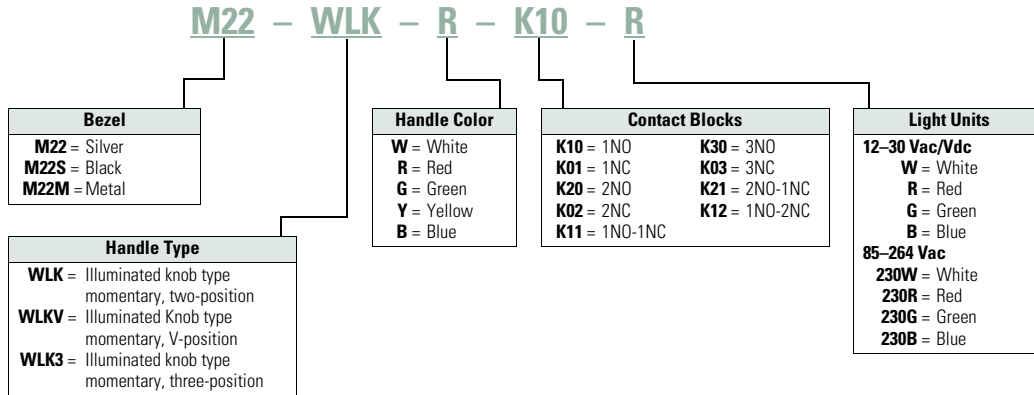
M22 – WLK – R – K10 – R

| Bezel |
|---|
| **M22** = Silver |
| **M22S** = Black |
| **M22M** = Metal |

| Handle Type |
|---|
| **WLK** = Illuminated knob type momentary, two-position |
| **WLKV** = Illuminated Knob type momentary, V-position |
| **WLK3** = Illuminated knob type momentary, three-position |

| Handle Color |
|---|
| **W** = White |
| **R** = Red |
| **G** = Green |
| **Y** = Yellow |
| **B** = Blue |

| Contact Blocks | |
|---|---|
| **K10** = 1NO | **K30** = 3NO |
| **K01** = 1NC | **K03** = 3NC |
| **K20** = 2NO | **K21** = 2NO-1NC |
| **K02** = 2NC | **K12** = 1NO-2NC |
| **K11** = 1NO-1NC | |

| Light Units |
|---|
| **12–30 Vac/Vdc** |
| **W** = White |
| **R** = Red |
| **G** = Green |
| **B** = Blue |
| **85–264 Vac** |
| **230W** = White |
| **230R** = Red |
| **230G** = Green |
| **230B** = Blue |